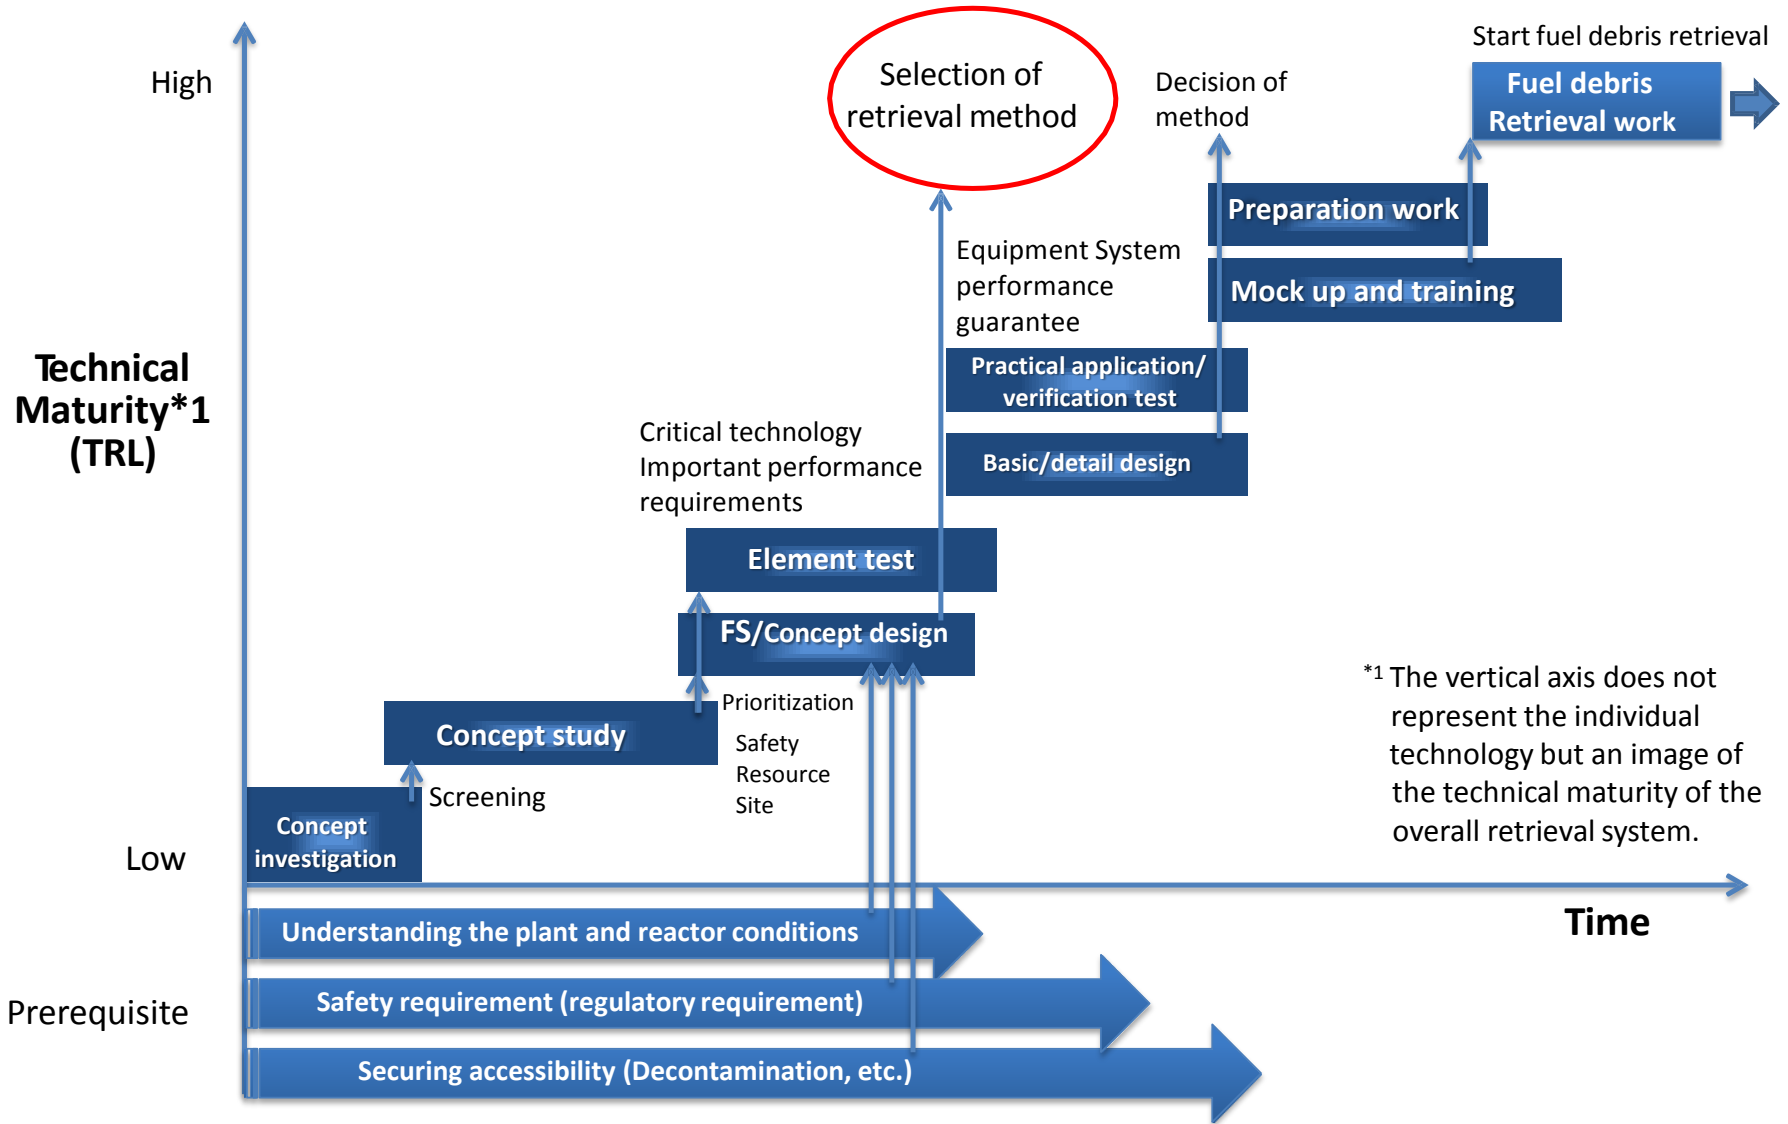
High

Technical Maturity*1 (TRL)

Low

Prerequisite

Selection of retrieval method

Decision of method

Start fuel debris retrieval

Fuel debris Retrieval work

Preparation work

Mock up and training

Equipment System performance guarantee

Practical application/ verification test

Basic/detail design

Critical technology Important performance requirements

Element test

FS/Concept design

Prioritization

Safety
Resource
Site

Concept study

Screening

Concept investigation

$^{*1}$ The vertical axis does not represent the individual technology but an image of the technical maturity of the overall retrieval system.

Time

Understanding the plant and reactor conditions

Safety requirement (regulatory requirement)

Securing accessibility (Decontamination, etc.)